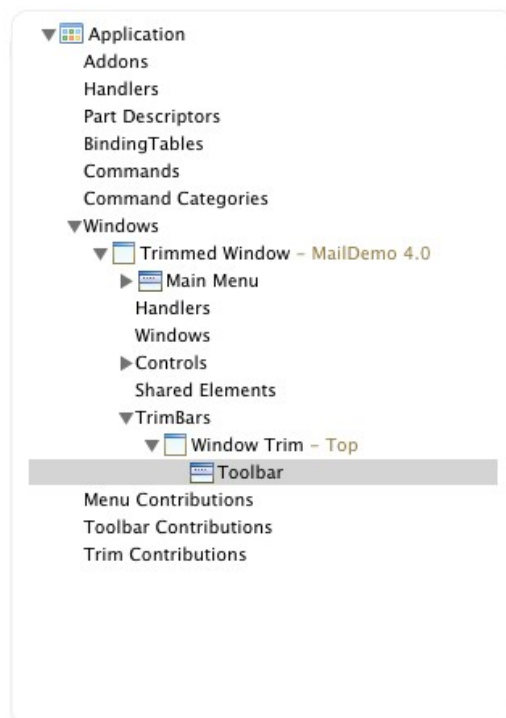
Application
Addons
Handlers
Part Descriptors
BindingTables
Commands
Command Categories
Windows
Trimmed Window - MailDemo 4.0
Main Menu
Handlers
Windows
Controls
Shared Elements
TrimBars
Window Trim - Top
Toolbar
Menu Contributions
Toolbar Contributions
Trim Contributions